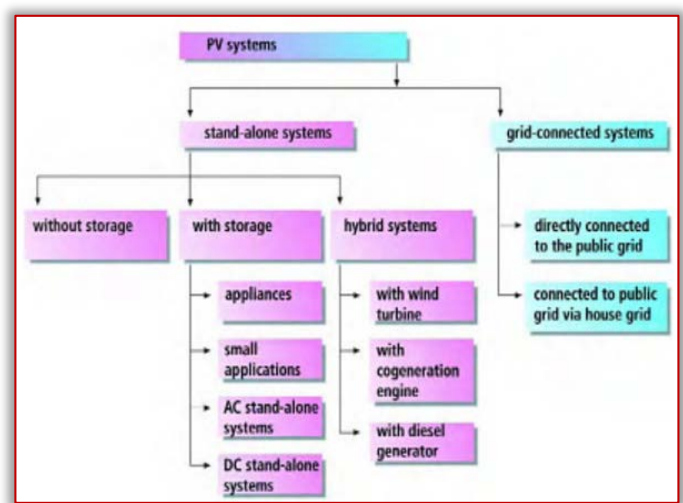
PV systems

stand-alone systems

grid-connected systems

without storage

with storage

hybrid systems

directly connected to the public grid

connected to public grid via house grid

appliances

small applications

AC stand-alone systems

DC stand-alone systems

with wind turbine

with cogeneration engine

with diesel generator